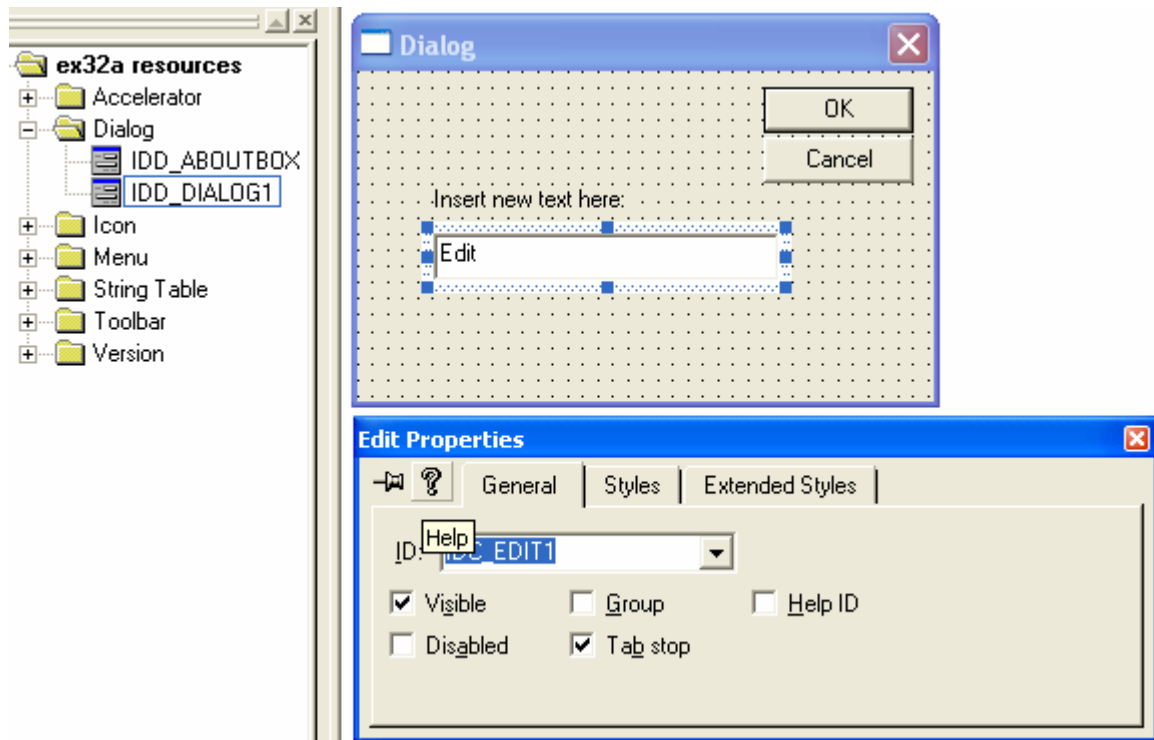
ex32a resources
Accelerator
Dialog
IDD_ABOUTBOX
IDD_DIALOG1
Icon
Menu
String Table
Toolbar
Version

Dialog
OK
Cancel
Insert new text here:
Edit

Edit Properties
General
Styles
Extended Styles
Help
ID: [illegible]DC_EDIT1
Visible
Group
Help ID
Disabled
Tab stop